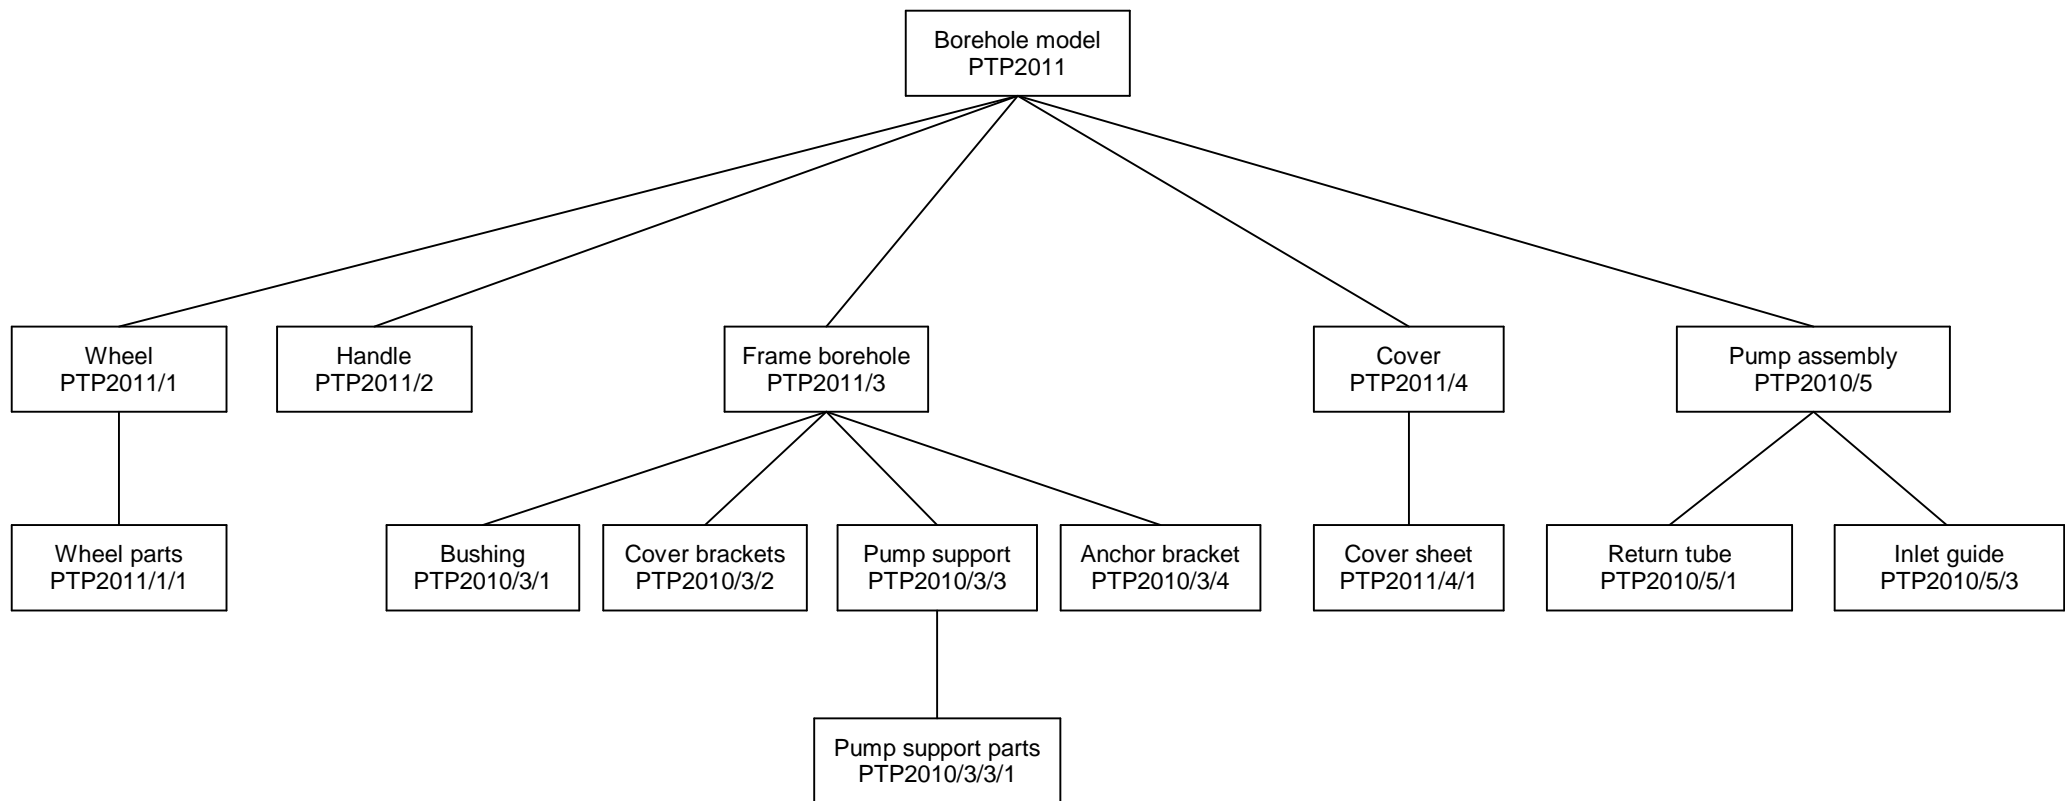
Borehole model
PTP2011

Wheel
PTP2011/1

Handle
PTP2011/2

Frame borehole
PTP2011/3

Cover
PTP2011/4

Pump assembly
PTP2010/5

Wheel parts
PTP2011/1/1

Bushing
PTP2010/3/1

Cover brackets
PTP2010/3/2

Pump support
PTP2010/3/3

Anchor bracket
PTP2010/3/4

Cover sheet
PTP2011/4/1

Return tube
PTP2010/5/1

Inlet guide
PTP2010/5/3

Pump support parts
PTP2010/3/3/1